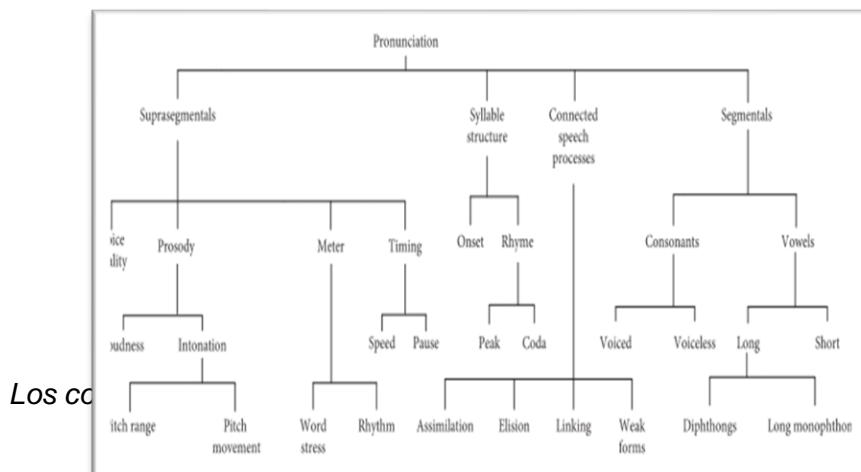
Pronunciation

Suprasegmentals

Syllable structure

Connected speech processes

Segmentals

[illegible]oice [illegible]ality

Prosody

Meter

Timing

Onset

Rhyme

Consonants

Vowels

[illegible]oudness

Intonation

Speed

Pause

Peak

Coda

Voiced

Voiceless

Long

Short

Los co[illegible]

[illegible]itch range

Pitch movement

Word stress

Rhythm

Assimilation

Elision

Linking

Weak forms

Diphthongs

Long monophthon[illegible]